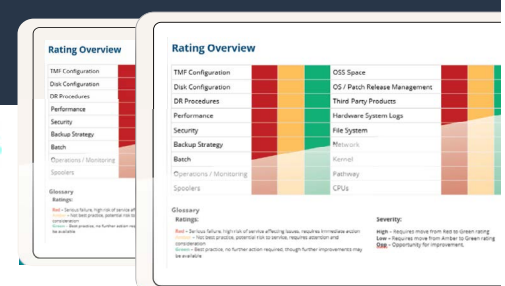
Rating Overview

TMF Configuration
Disk Configuration
DR Procedures
Performance
Security
Backup Strategy
Batch
Operations / Monitoring
Spoolers

Glossary
Ratings:
Red – Serious failure, high risk of service affecting issues, requires immediate action
Amber – Not best practice, potential risk to service, requires attention and consideration
Green – Best practice, no further action required, though further improvements may be available

Rating Overview

| | | | | | | | |
|---|---|---|---|---|---|---|---|
| TMF Configuration | | | | OSS Space | | | |
| Disk Configuration | | | | OS / Patch Release Management | | | |
| DR Procedures | | | | Third Party Products | | | |
| Performance | | | | Hardware System Logs | | | |
| Security | | | | File System | | | |
| Backup Strategy | | | | Network | | | |
| Batch | | | | Kernel | | | |
| Operations / Monitoring | | | | Pathway | | | |
| Spoolers | | | | CPUs | | | |

Glossary
Ratings:
Red – Serious failure, high risk of service affecting issues, requires immediate action
Amber – Not best practice, potential risk to service, requires attention and consideration
Green – Best practice, no further action required, though further improvements may be available

Severity:
High – Required move from Red to Green rating
Low – Required move from Amber to Green rating
Opp – Opportunity for improvement.